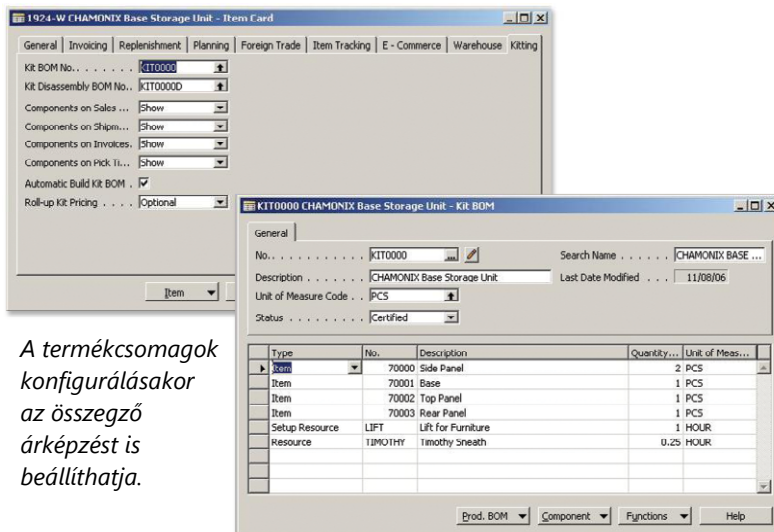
1924-W CHAMONIX Base Storage Unit - Item Card

General | Invoicing | Replenishment | Planning | Foreign Trade | Item Tracking | E - Commerce | Warehouse | Kitting

Kit BOM No. . . . . . . . KIT0000
Kit Disassembly BOM No.. KIT0000D
Components on Sales ... Show
Components on Shipm... Show
Components on Invoices. Show
Components on Pick Ti... Show
Automatic Build Kit BOM . ☑
Roll-up Kit Pricing . . . . Optional

Item

KIT0000 CHAMONIX Base Storage Unit - Kit BOM

General

No. . . . . . . . . . . . KIT0000
Search Name . . . . . . CHAMONIX BASE ...
Description . . . . . . . CHAMONIX Base Storage Unit
Last Date Modified . . . 11/08/06
Unit of Measure Code . . PCS
Status . . . . . . . . . Certified

| Type | No. | Description | Quantity... | Unit of Meas... |
|---|---|---|---|---|
| Item | 70000 | Side Panel | 2 | PCS |
| Item | 70001 | Base | 1 | PCS |
| Item | 70002 | Top Panel | 1 | PCS |
| Item | 70003 | Rear Panel | 1 | PCS |
| Setup Resource | LIFT | Lift for Furniture | 1 | HOUR |
| Resource | TIMOTHY | Timothy Sneath | 0.25 | HOUR |

Prod. BOM | Component | Functions | Help

A termékcsomagok konfigurálásakor az összegző árképzést is beállíthatja.